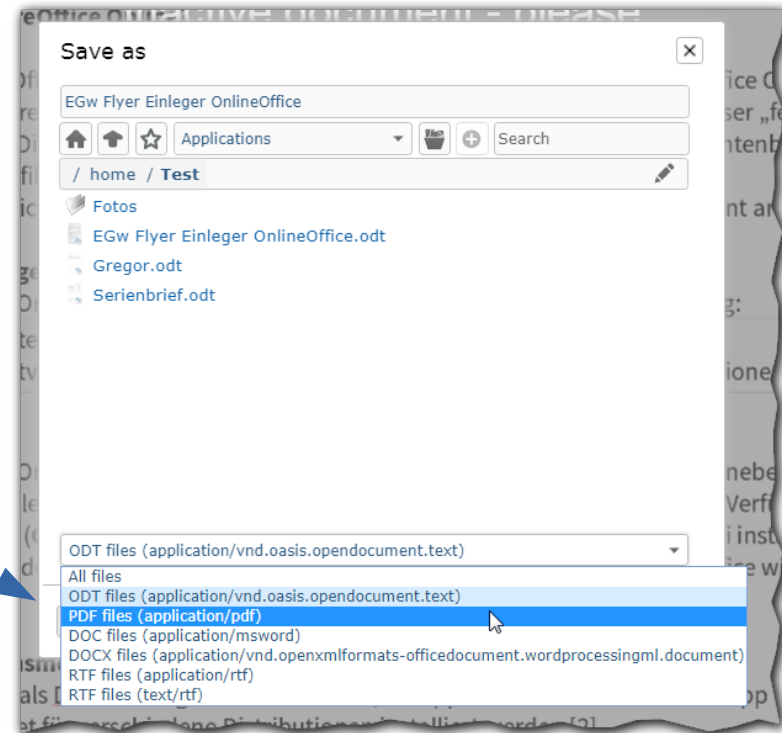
Save as

EGw Flyer Einleger OnlineOffice

Applications

Search

/ home / Test

Fotos

EGw Flyer Einleger OnlineOffice.odt

Gregor.odt

Serienbrief.odt

ODT files (application/vnd.oasis.opendocument.text)

All files

ODT files (application/vnd.oasis.opendocument.text)

PDF files (application/pdf)

DOC files (application/msword)

DOCX files (application/vnd.openxmlformats-officedocument.wordprocessingml.document)

RTF files (application/rtf)

RTF files (text/rtf)